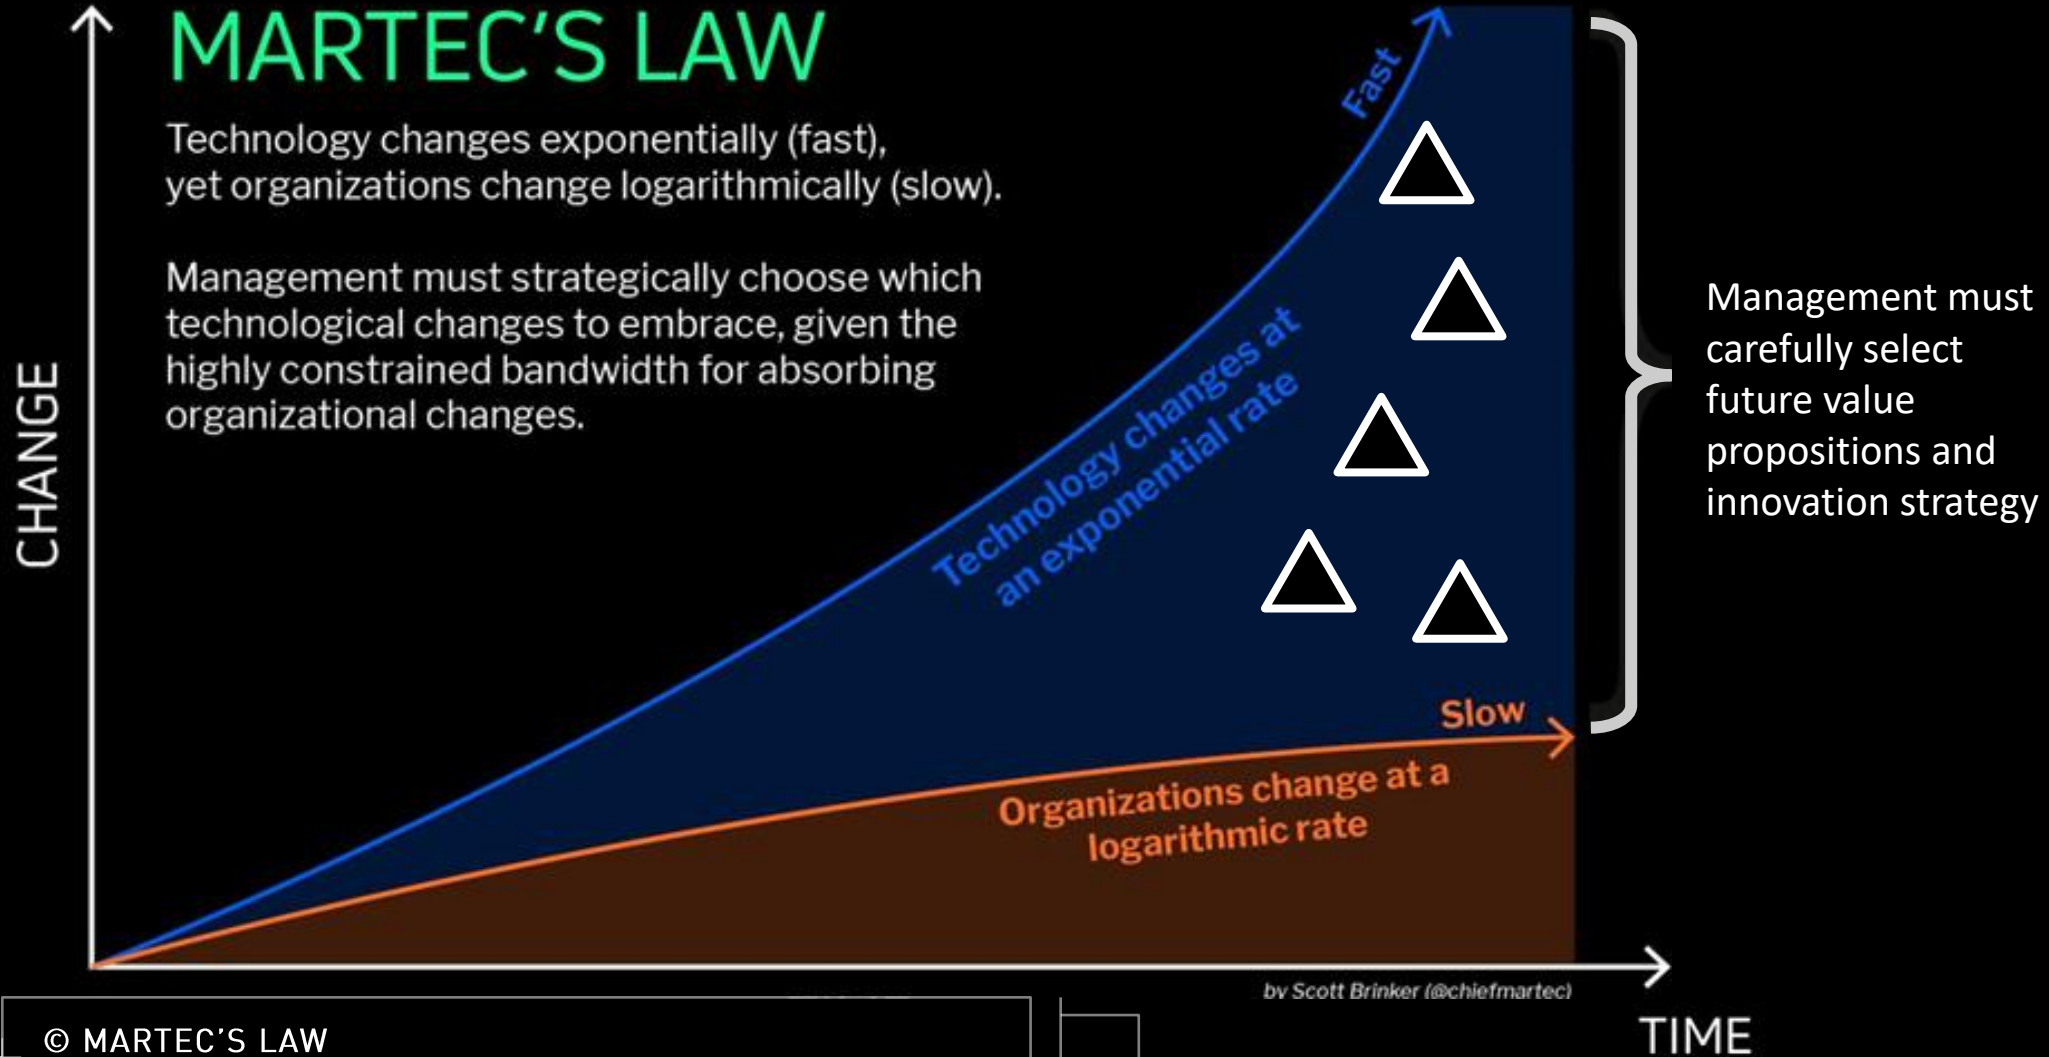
MARTEC'S LAW

Technology changes exponentially (fast), yet organizations change logarithmically (slow).

Management must strategically choose which technological changes to embrace, given the highly constrained bandwidth for absorbing organizational changes.

CHANGE

Fast

Technology changes at an exponential rate

Slow

Organizations change at a logarithmic rate

Management must carefully select future value propositions and innovation strategy

by Scott Brinker (@chiefmartec)

TIME

© MARTEC'S LAW